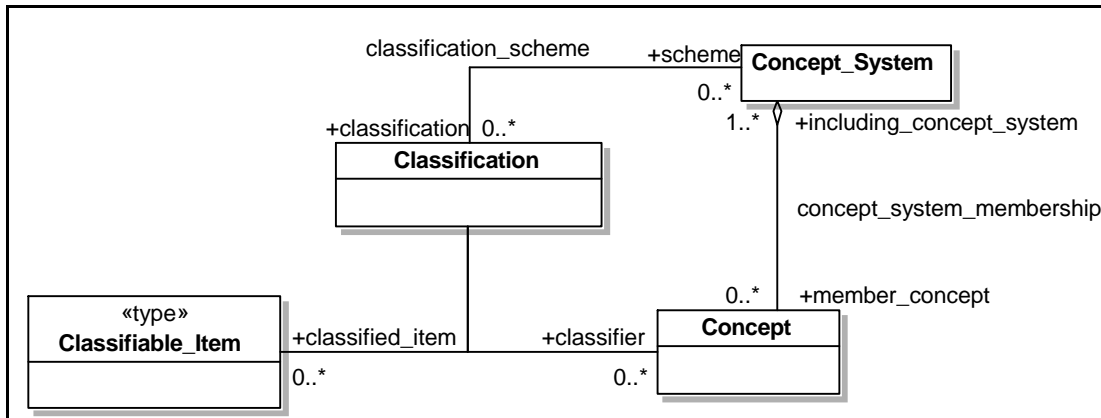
classification_scheme

+scheme

Concept_System

0..*

+classification 0..*

1..*

+including_concept_system

Classification

concept_system_membership

0..*

+member_concept

«type»
Classifiable_Item

+classified_item

+classifier

Concept

0..*

0..*